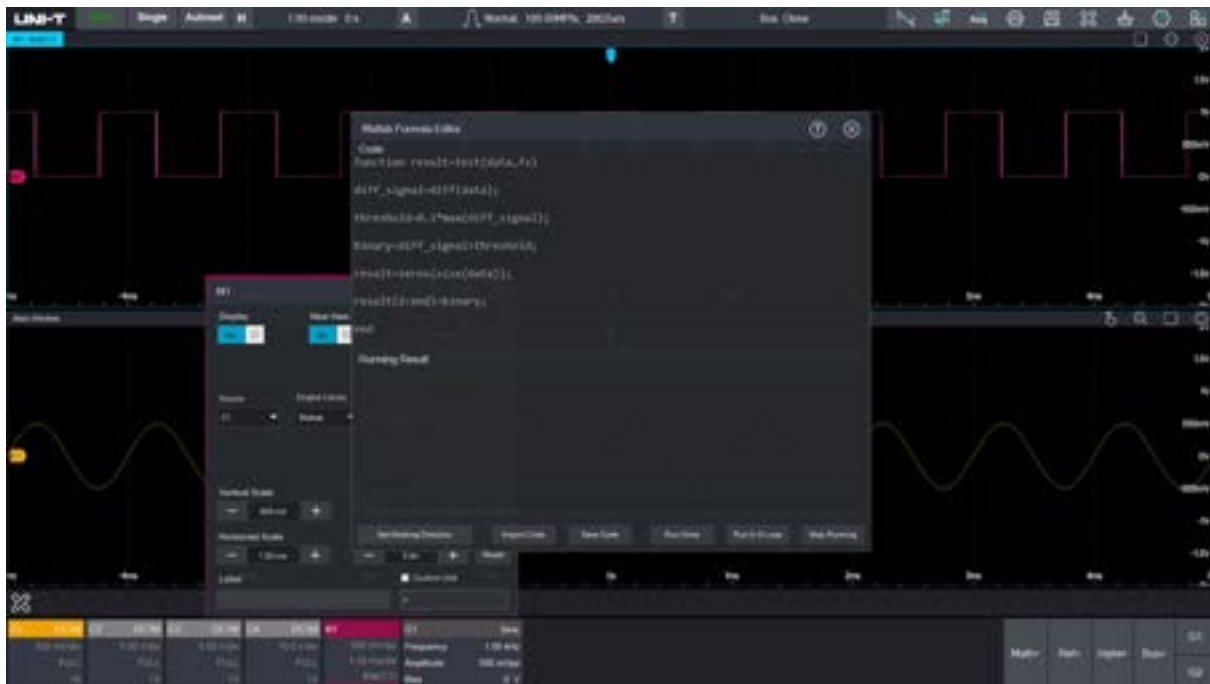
UNI-T Single Autoset 1.00 mode 0 s Normal 100.00MPts Bus Close

Matlab Formula Editor

Code

function result=test(data,fs)

diff_signal=diff(data);

threshold=0.7*max(diff_signal);

binary=diff_signal>threshold;

result=zeros(size(data));

result(2:end)=binary;

end

Running Result

Set Working Directory Import Code Save Code Run Once Run In A Loop Stop Running

M1

Display

Main Window

Source

Vertical Scale

Horizontal Scale

Label

Custom Unit

Reset

Frequency

Amplitude

Matlab Math Digital Basic